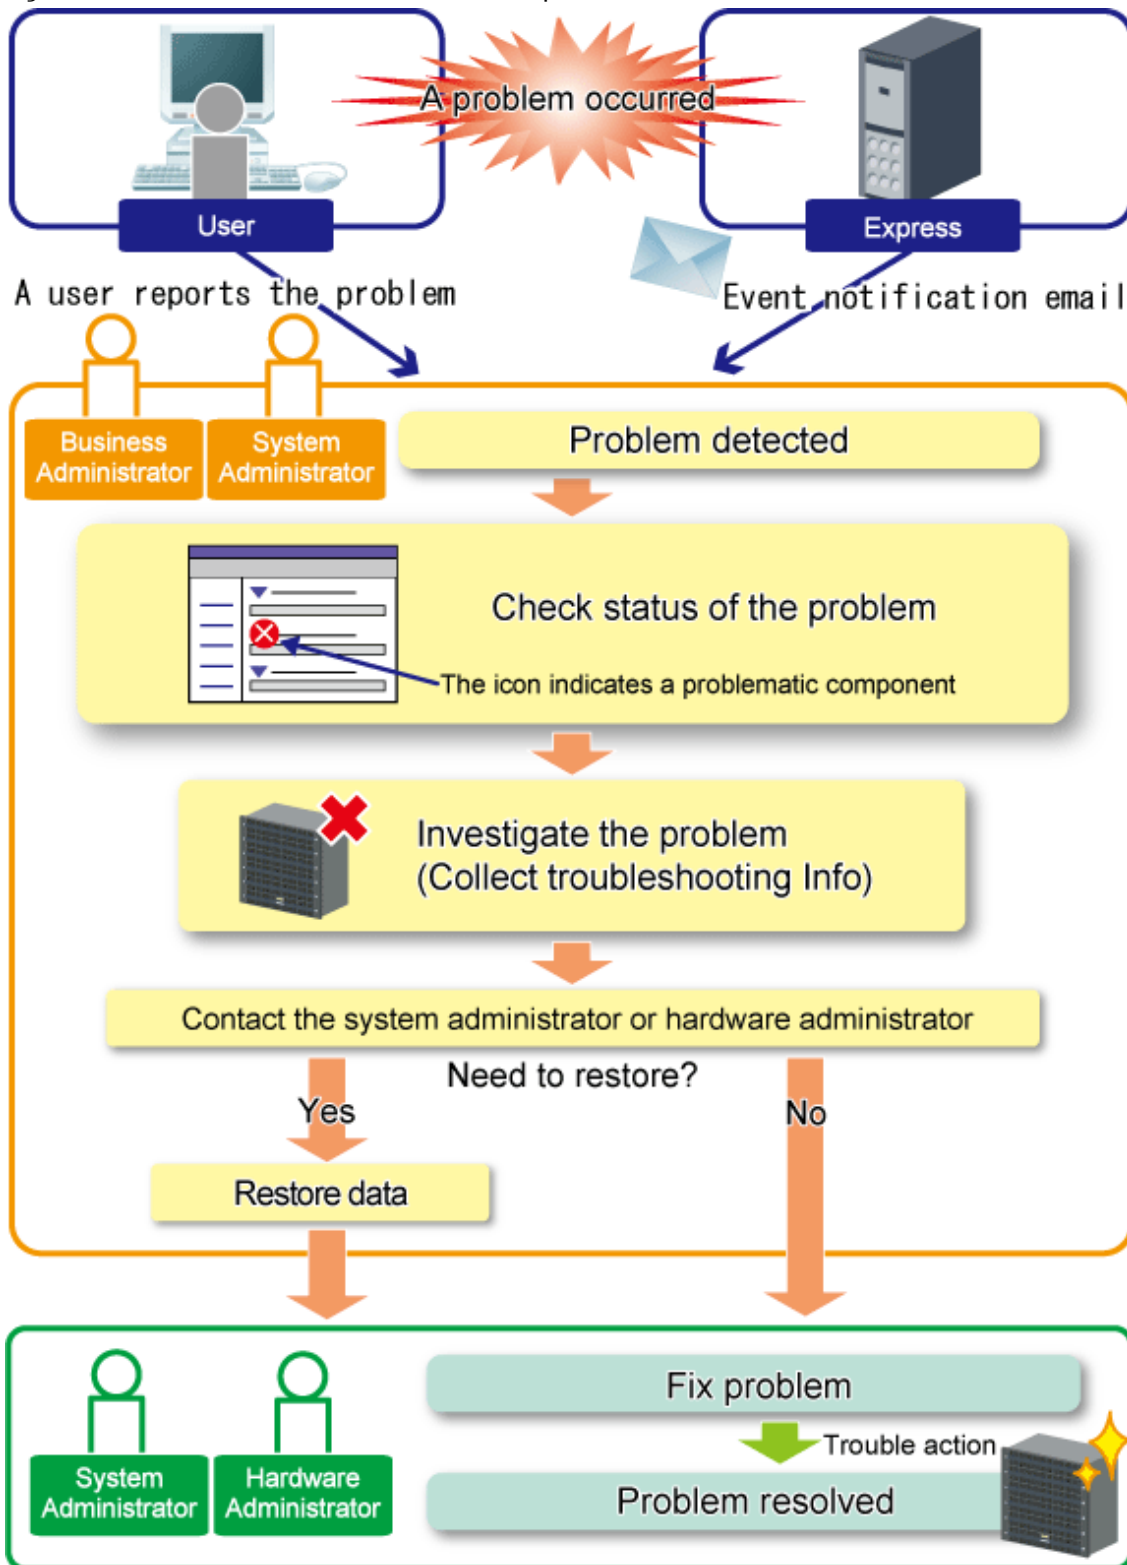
A problem occurred

User

Express

A user reports the problem

Event notification email

Business Administrator

System Administrator

Problem detected

Check status of the problem

The icon indicates a problematic component

Investigate the problem (Collect troubleshooting Info)

Contact the system administrator or hardware administrator

Need to restore?

Yes

No

Restore data

System Administrator

Hardware Administrator

Fix problem

Trouble action

Problem resolved